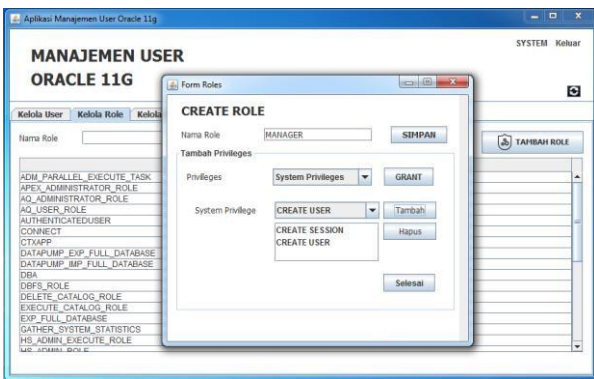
Aplikasi Manajemen User Oracle 11g

MANAJEMEN USER
ORACLE 11G

SYSTEM Keluar

Kelola User | Kelola Role | Kelola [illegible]

Nama Role

TAMBAH ROLE

ADM_PARALLEL_EXECUTE_TASK
APEX_ADMINISTRATOR_ROLE
AQ_ADMINISTRATOR_ROLE
AQ_USER_ROLE
AUTHENTICATEDUSER
CONNECT
CTXAPP
DATAPUMP_EXP_FULL_DATABASE
DATAPUMP_IMP_FULL_DATABASE
DBA
DBFS_ROLE
DELETE_CATALOG_ROLE
EXECUTE_CATALOG_ROLE
EXP_FULL_DATABASE
GATHER_SYSTEM_STATISTICS
HS_ADMIN_EXECUTE_ROLE
HS_ADMIN_ROLE

Form Roles

CREATE ROLE

Nama Role MANAGER SIMPAN

Tambah Privileges

Privileges System Privileges GRANT

System Privilege CREATE USER Tambah

CREATE SESSION
CREATE USER

Hapus

Selesai